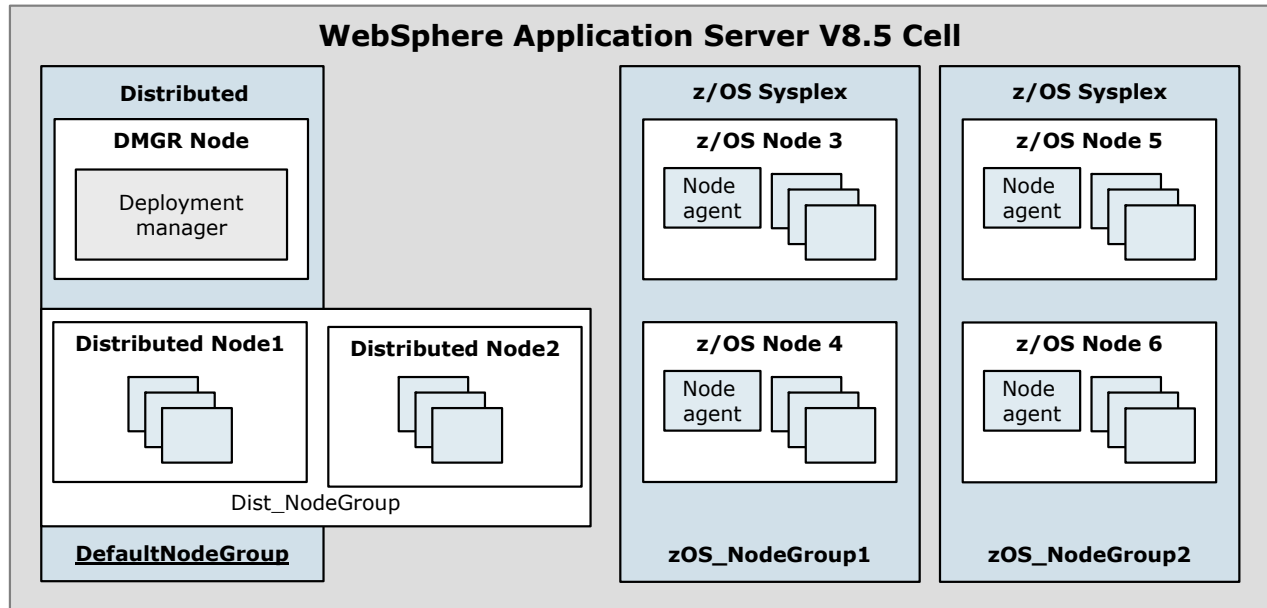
WebSphere Application Server V8.5 Cell

Distributed

DMGR Node

Deployment manager

Distributed Node1

Distributed Node2

Dist_NodeGroup

DefaultNodeGroup

z/OS Sysplex

z/OS Node 3

Node agent

z/OS Node 4

Node agent

zOS_NodeGroup1

z/OS Sysplex

z/OS Node 5

Node agent

z/OS Node 6

Node agent

zOS_NodeGroup2